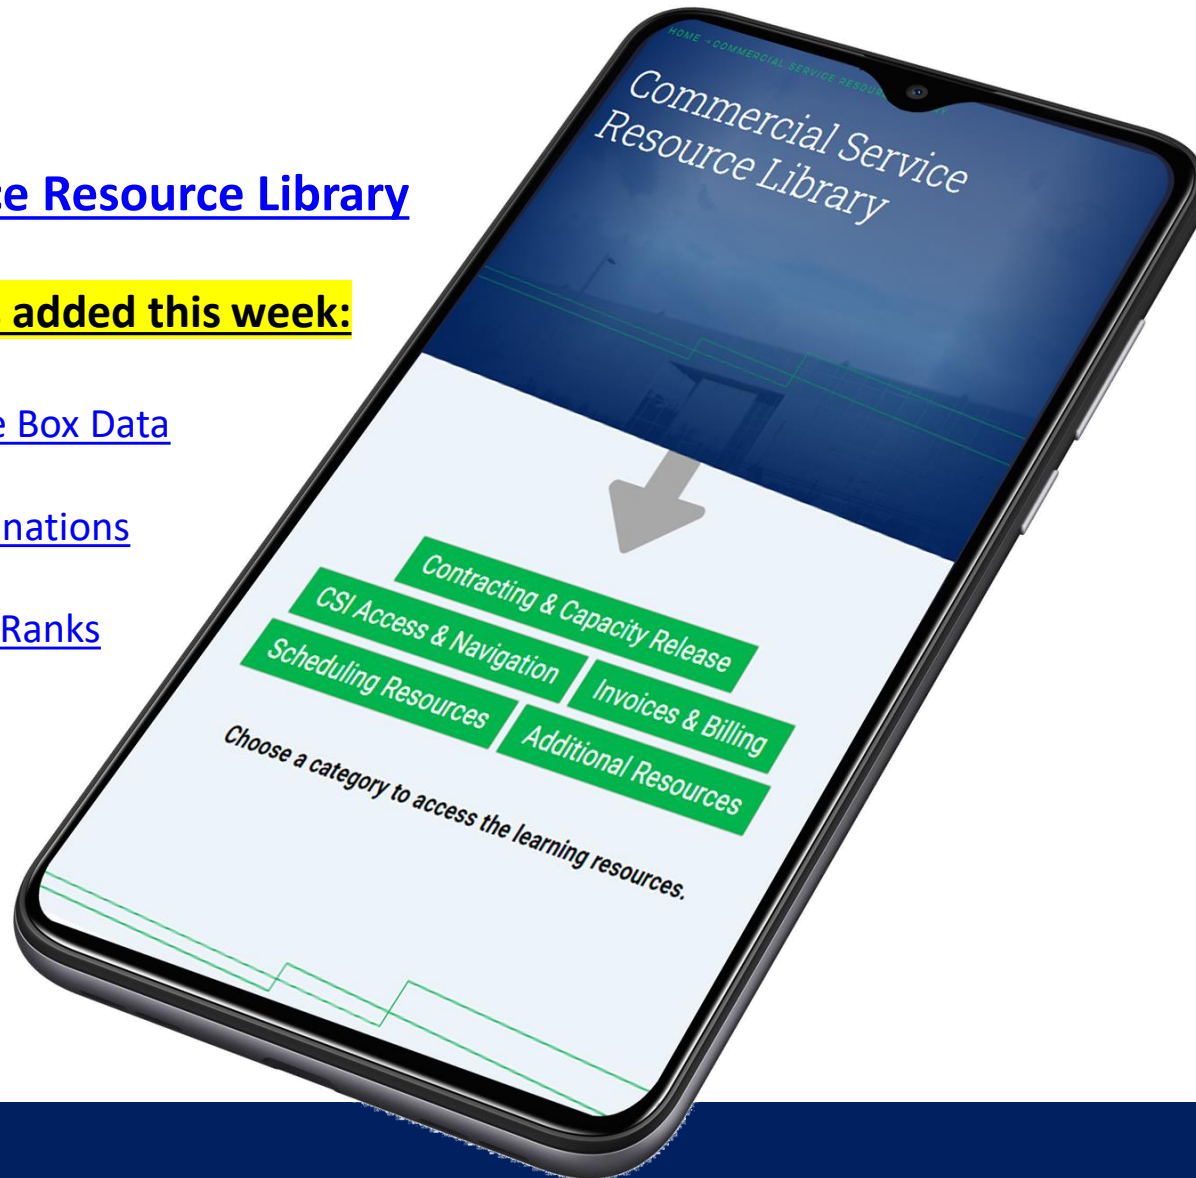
e Resource Library

added this week:

e Box Data

nations

Ranks

HOME • COMMERCIAL SERVICE RESOU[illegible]

Commercial Service Resource Library

Contracting & Capacity Release

CSI Access & Navigation

Invoices & Billing

Scheduling Resources

Additional Resources

Choose a category to access the learning resources.